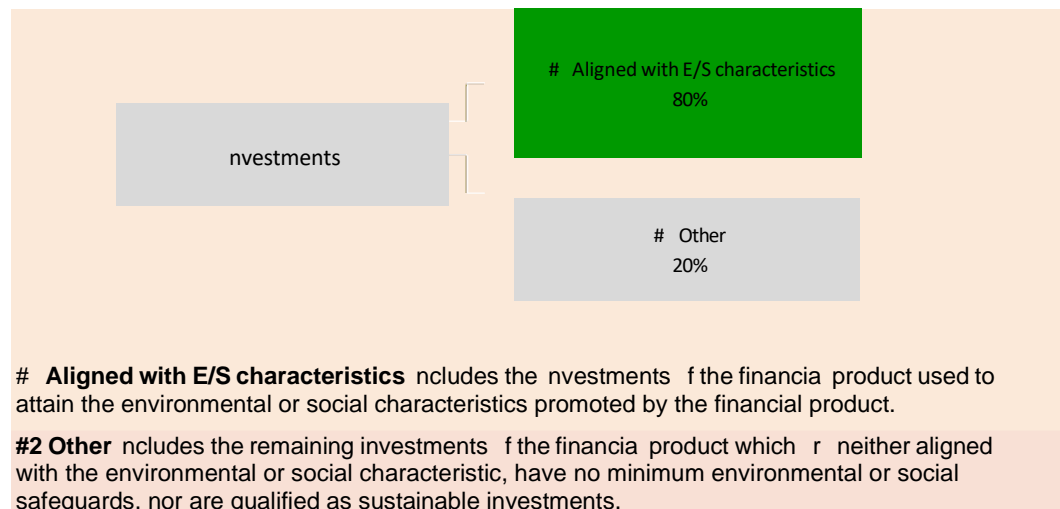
nvestments

# Aligned with E/S characteristics
80%

# Other
20%

# **Aligned with E/S characteristics** ncludes the nvestments f the financia product used to attain the environmental or social characteristics promoted by the financial product.

**#2 Other** ncludes the remaining investments f the financia product which r neither aligned with the environmental or social characteristic, have no minimum environmental or social safeguards, nor are qualified as sustainable investments.